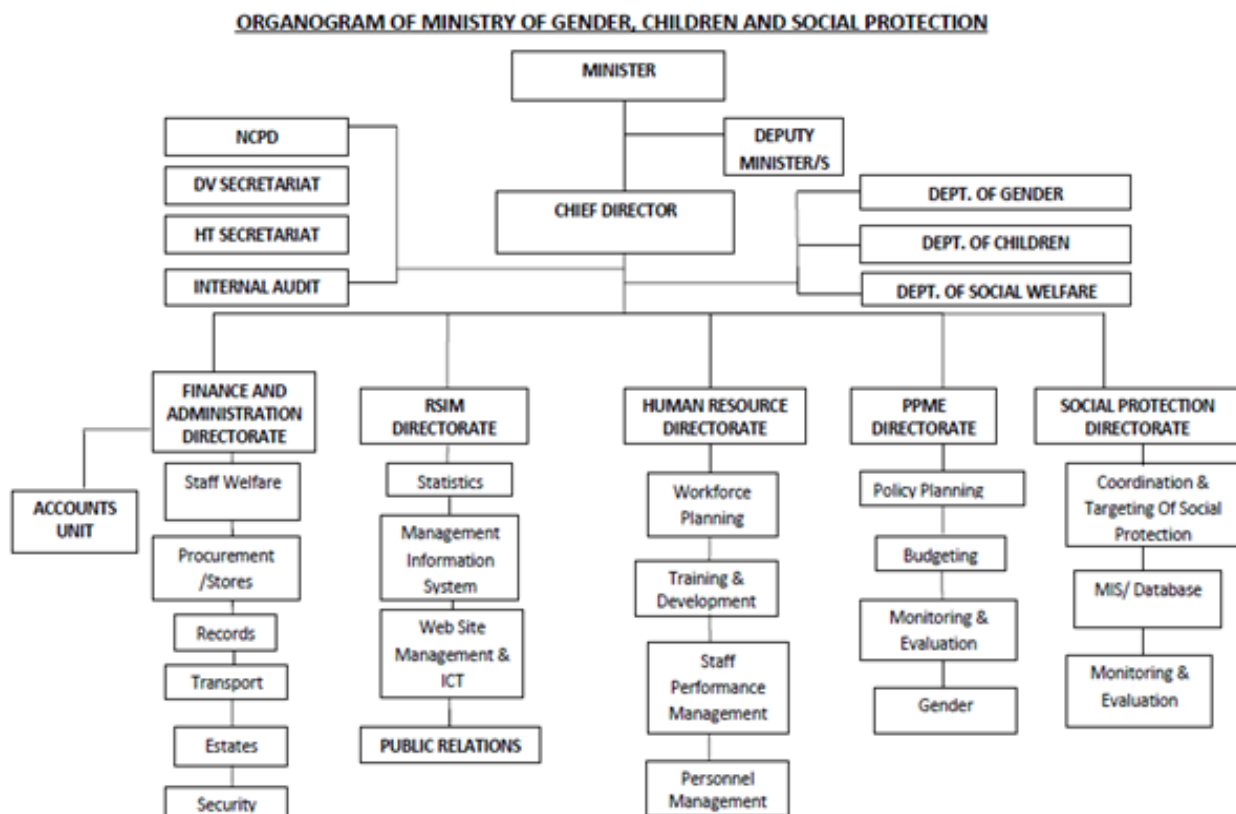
ORGANOGRAM OF MINISTRY OF GENDER, CHILDREN AND SOCIAL PROTECTION

MINISTER

DEPUTY MINISTER/S

NCPD

DV SECRETARIAT

HT SECRETARIAT

INTERNAL AUDIT

CHIEF DIRECTOR

DEPT. OF GENDER

DEPT. OF CHILDREN

DEPT. OF SOCIAL WELFARE

FINANCE AND ADMINISTRATION DIRECTORATE

ACCOUNTS UNIT

Staff Welfare

Procurement /Stores

Records

Transport

Estates

Security

RSIM DIRECTORATE

Statistics

Management Information System

Web Site Management & ICT

PUBLIC RELATIONS

HUMAN RESOURCE DIRECTORATE

Workforce Planning

Training & Development

Staff Performance Management

Personnel Management

PPME DIRECTORATE

Policy Planning

Budgeting

Monitoring & Evaluation

Gender

SOCIAL PROTECTION DIRECTORATE

Coordination & Targeting Of Social Protection

MIS/ Database

Monitoring & Evaluation